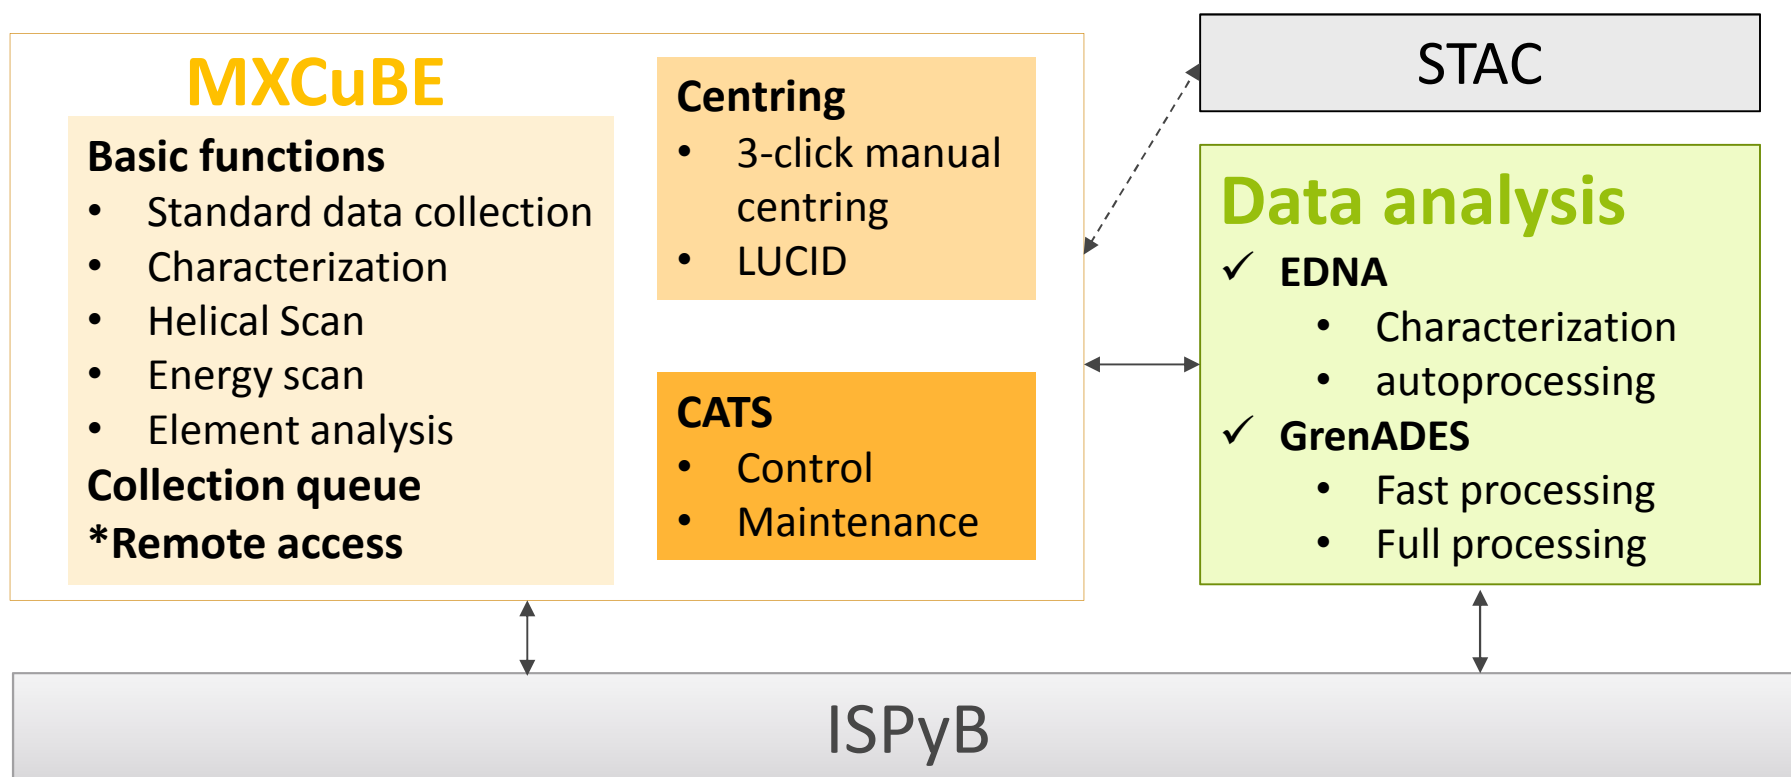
MXCuBE

Basic functions
• Standard data collection
• Characterization
• Helical Scan
• Energy scan
• Element analysis
Collection queue
*Remote access

Centring
• 3-click manual centring
• LUCID

CATS
• Control
• Maintenance

STAC

Data analysis
✓ EDNA
• Characterization
• autoprocessing
✓ GrenADES
• Fast processing
• Full processing

ISPyB